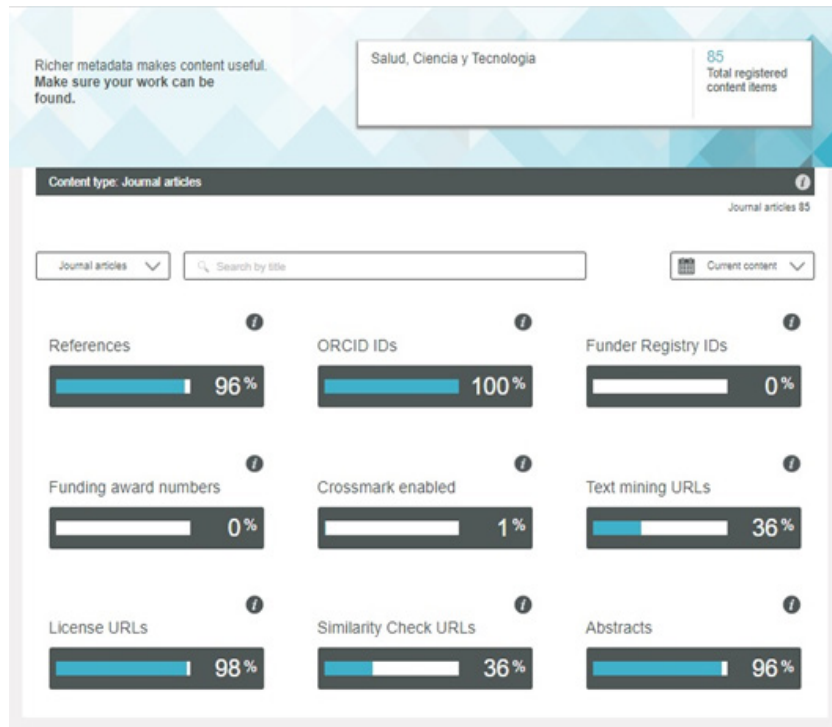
Richer metadata makes content useful. Make sure your work can be found.

Salud, Ciencia y Tecnologia

85
Total registered content items

Content type: Journal articles

Journal articles 85

Journal articles

Search by title

Current content

References
96%

ORCID IDs
100%

Funder Registry IDs
0%

Funding award numbers
0%

Crossmark enabled
1%

Text mining URLs
36%

License URLs
98%

Similarity Check URLs
36%

Abstracts
96%